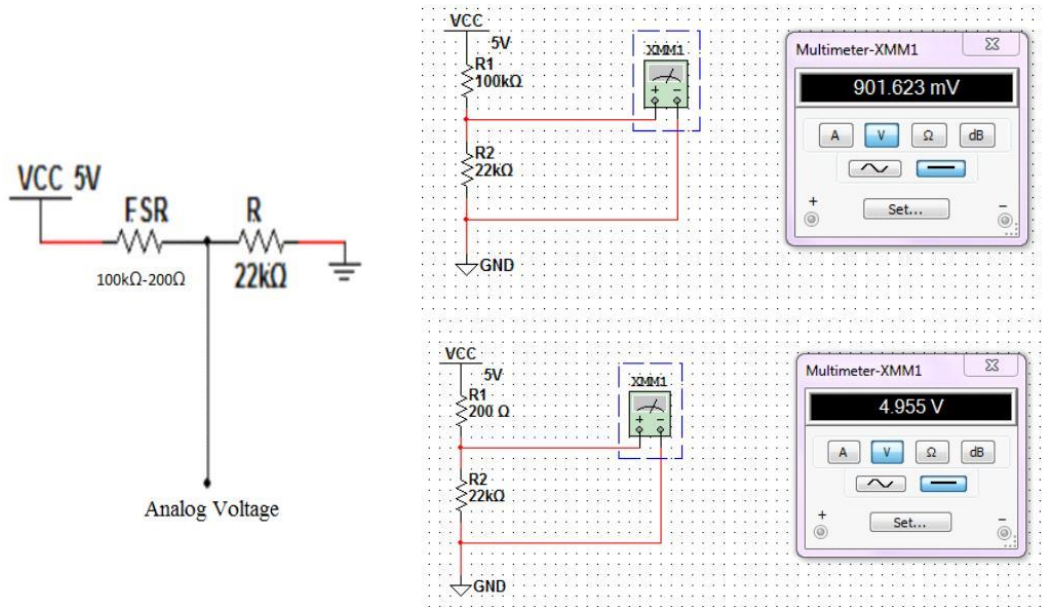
VCC 5V

FSR

R

100kΩ-200Ω

22kΩ

Analog Voltage

VCC

5V

R1

100kΩ

XMM1

+ −

R2

22kΩ

GND

Multimeter-XMM1

901.623 mV

A V Ω dB

+

Set...

−

VCC

5V

R1

200 Ω

XMM1

+ −

R2

22kΩ

GND

Multimeter-XMM1

4.955 V

A V Ω dB

+

Set...

−